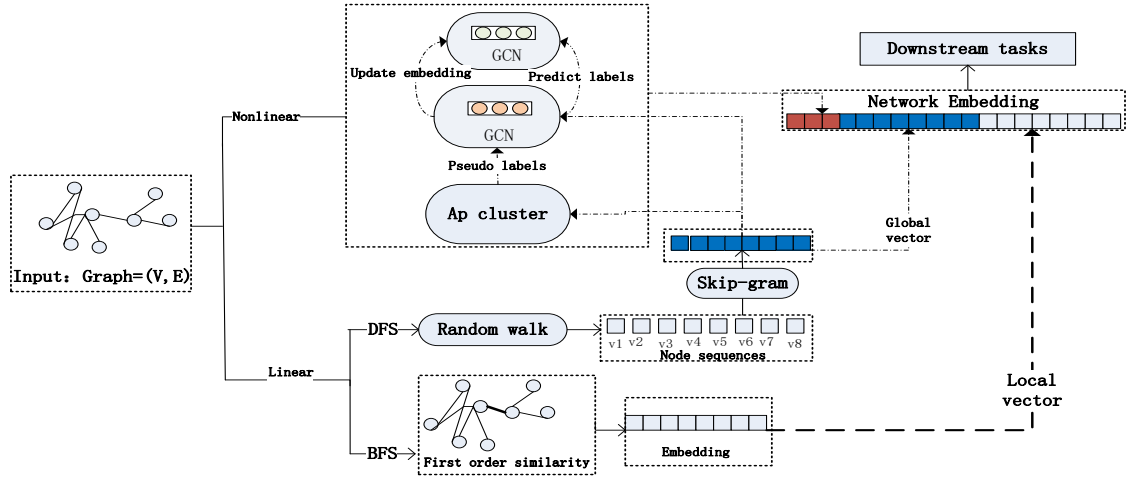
GCN

Update embedding

Predict labels

GCN

Pseudo labels

Ap cluster

Downstream tasks

Network Embedding

Nonlinear

Input: Graph=(V,E)

Global vector

Skip-gram

DFS

Random walk

v1 v2 v3 v4 v5 v6 v7 v8

Node sequences

Linear

Local vector

BFS

First order similarity

Embedding